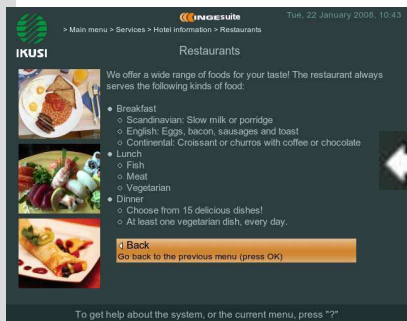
IKUSI

INGESuite

Tue, 22 January 2008, 10:43

> Main menu > Services > Hotel information > Restaurants

Restaurants

We offer a wide range of foods for your taste! The restaurant always serves the following kinds of food:

- Breakfast
  - Scandinavian: Slow milk or porridge
  - English: Eggs, bacon, sausages and toast
  - Continental: Croissant or churros with coffee or chocolate
- Lunch
  - Fish
  - Meat
  - Vegetarian
- Dinner
  - Choose from 15 delicious dishes!
  - At least one vegetarian dish, every day.

Back
Go back to the previous menu (press OK)

To get help about the system, or the current menu, press "?"